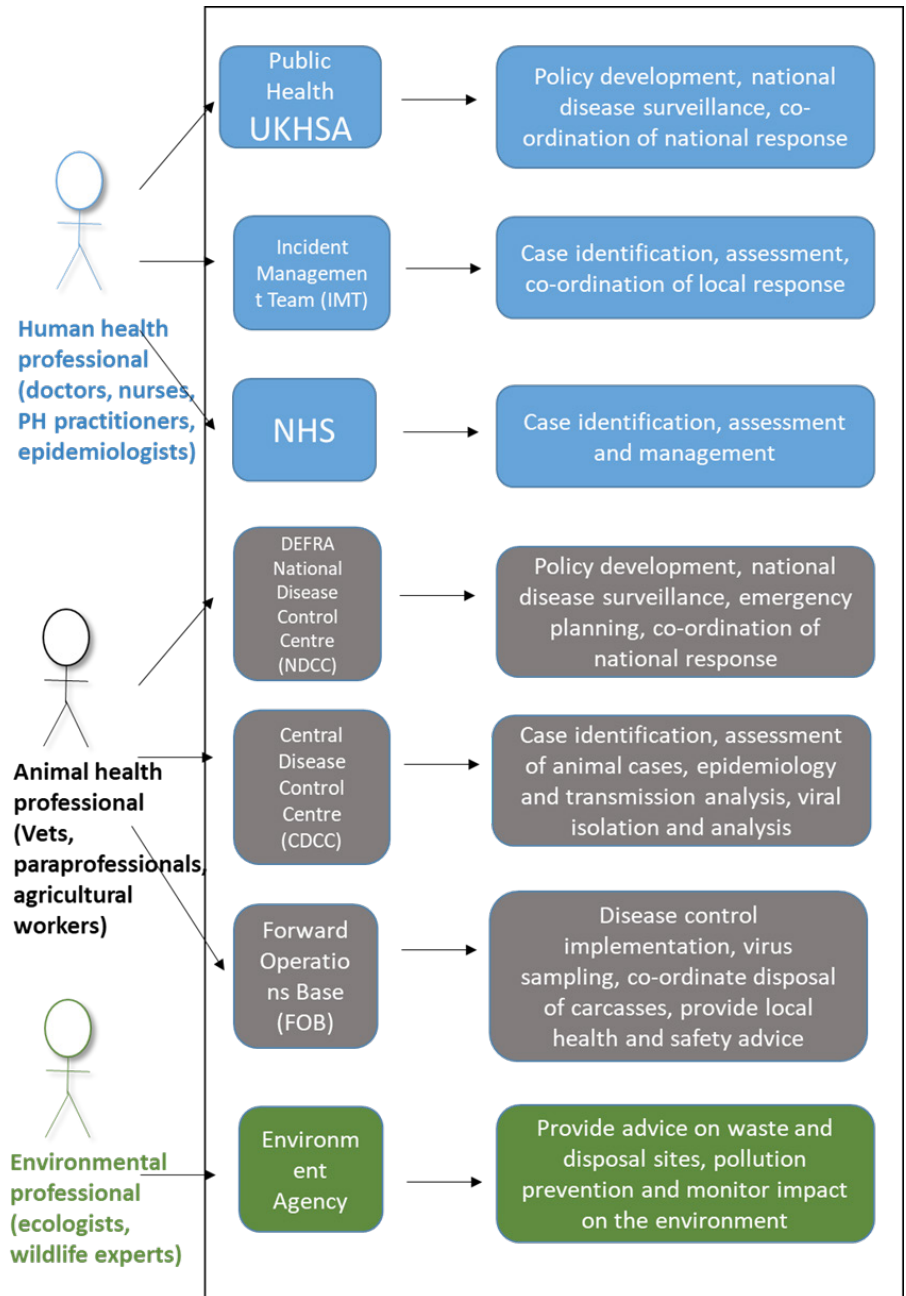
Human health professional (doctors, nurses, PH practitioners, epidemiologists)

Public Health UKHSA

Policy development, national disease surveillance, co-ordination of national response

Incident Management Team (IMT)

Case identification, assessment, co-ordination of local response

NHS

Case identification, assessment and management

Animal health professional (Vets, paraprofessionals, agricultural workers)

DEFRA National Disease Control Centre (NDCC)

Policy development, national disease surveillance, emergency planning, co-ordination of national response

Central Disease Control Centre (CDCC)

Case identification, assessment of animal cases, epidemiology and transmission analysis, viral isolation and analysis

Forward Operations Base (FOB)

Disease control implementation, virus sampling, co-ordinate disposal of carcasses, provide local health and safety advice

Environmental professional (ecologists, wildlife experts)

Environment Agency

Provide advice on waste and disposal sites, pollution prevention and monitor impact on the environment